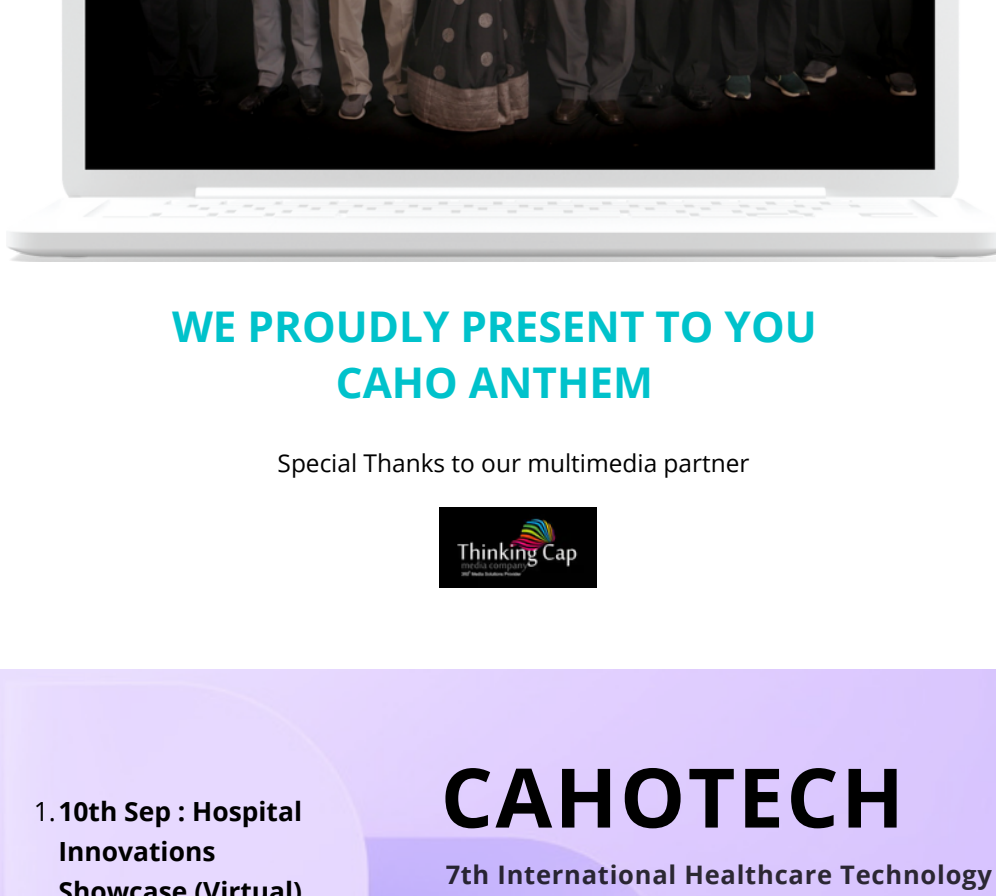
WE PROUDLY PRESENT TO YOU
CAHO ANTHEM

Special Thanks to our multimedia partner

Thinking Cap
media company
360° Media Solutions Provider

1. 10th Sep : Hospital Innovations Showcase (Virtual)

CAHOTECH

7th International Healthcare Technology